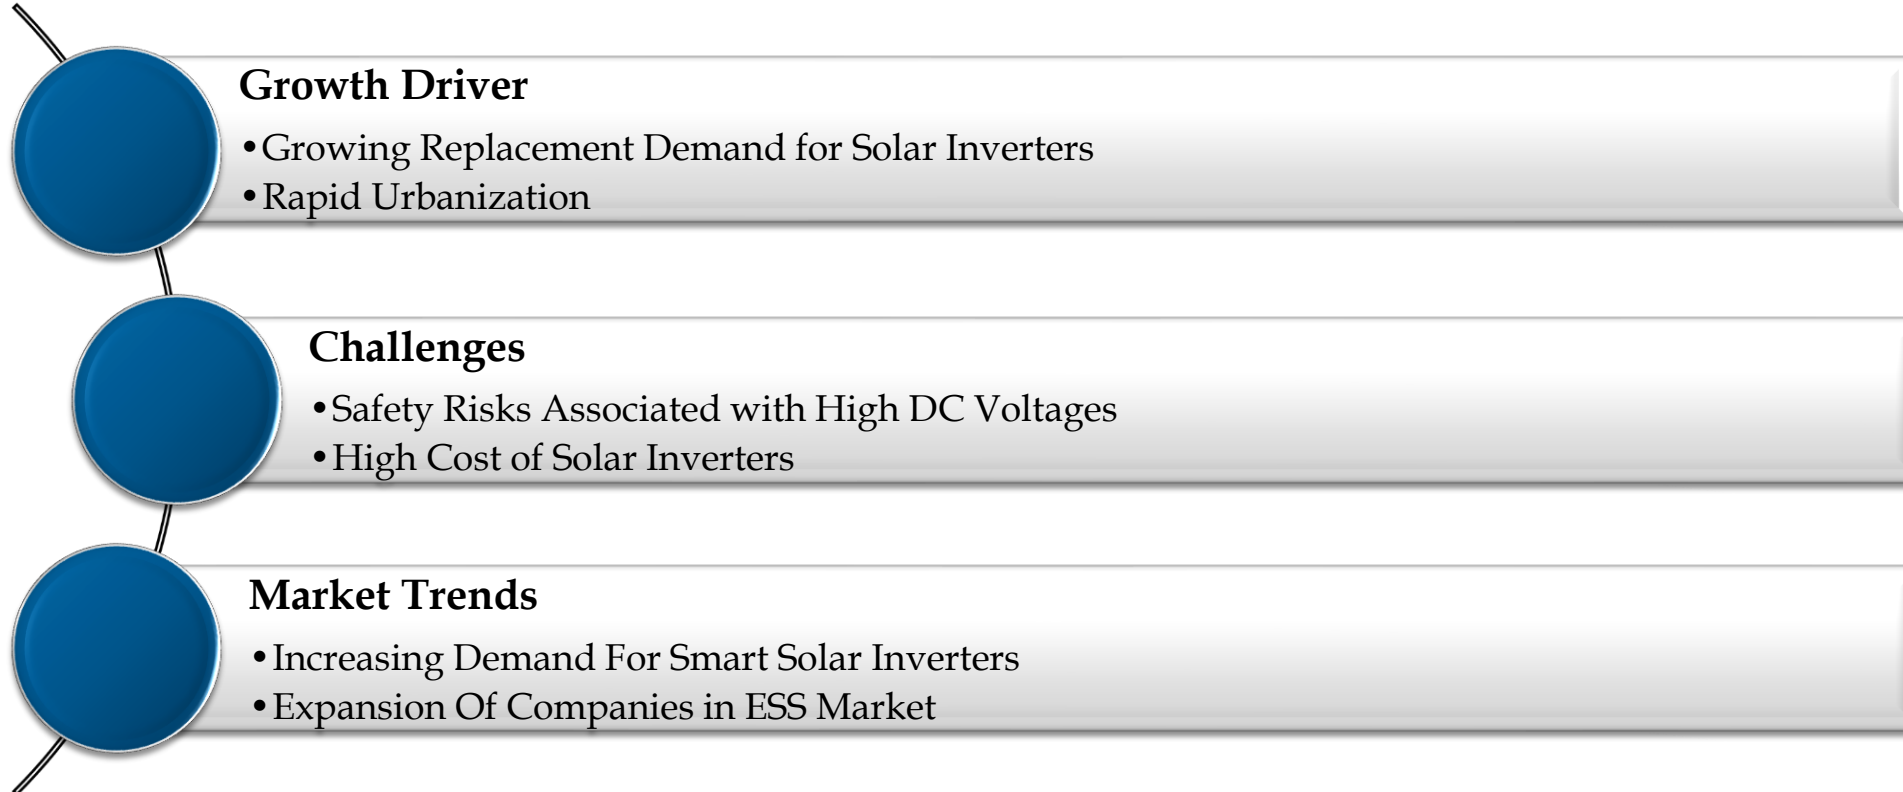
Growth Driver

•Growing Replacement Demand for Solar Inverters
•Rapid Urbanization

Challenges

•Safety Risks Associated with High DC Voltages
•High Cost of Solar Inverters

Market Trends

•Increasing Demand For Smart Solar Inverters
•Expansion Of Companies in ESS Market